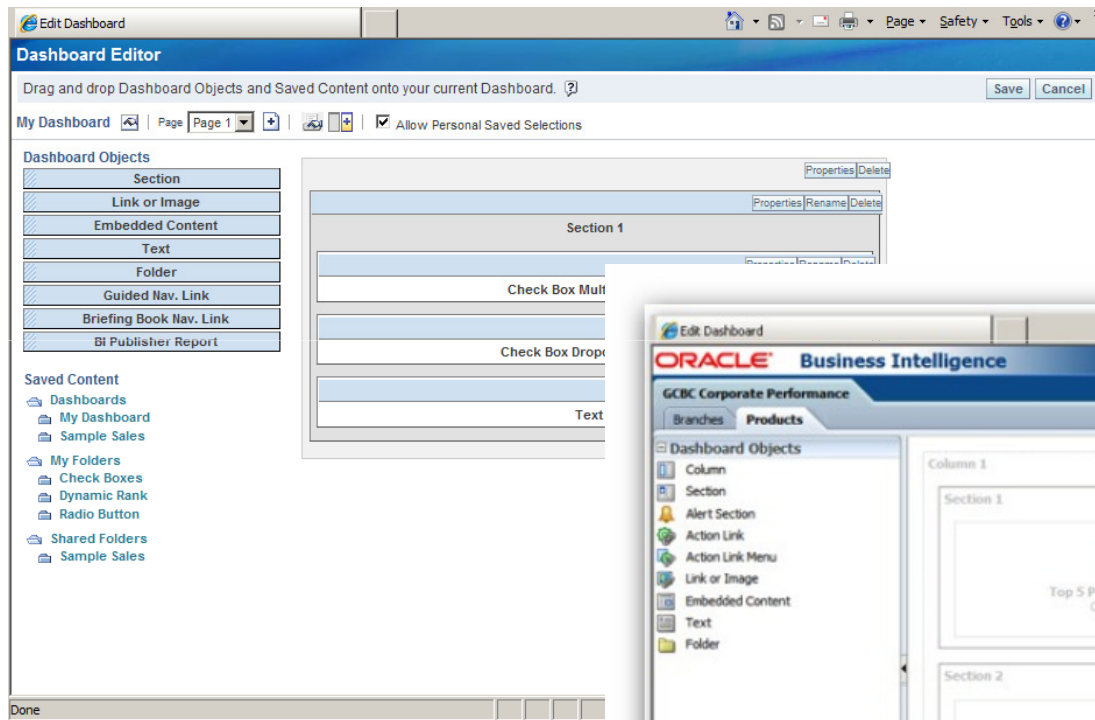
Edit Dashboard

Page ▾ Safety ▾ Tools ▾

Dashboard Editor

Drag and drop Dashboard Objects and Saved Content onto your current Dashboard.

Save Cancel

My Dashboard | Page Page 1 | Allow Personal Saved Selections

Dashboard Objects
Section
Link or Image
Embedded Content
Text
Folder
Guided Nav. Link
Briefing Book Nav. Link
BI Publisher Report

Saved Content
Dashboards
My Dashboard
Sample Sales
My Folders
Check Boxes
Dynamic Rank
Radio Button
Shared Folders
Sample Sales

Properties Delete
Properties Rename Delete
Section 1
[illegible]
Check Box Mult
Check Box Drop
Text

Done

Edit Dashboard

ORACLE Business Intelligence

GCBC Corporate Performance
Branches Products

Dashboard Objects
Column
Section
Alert Section
Action Link
Action Link Menu
Link or Image
Embedded Content
Text
Folder

Column 1
Section 1
Top 5 P
Section 2